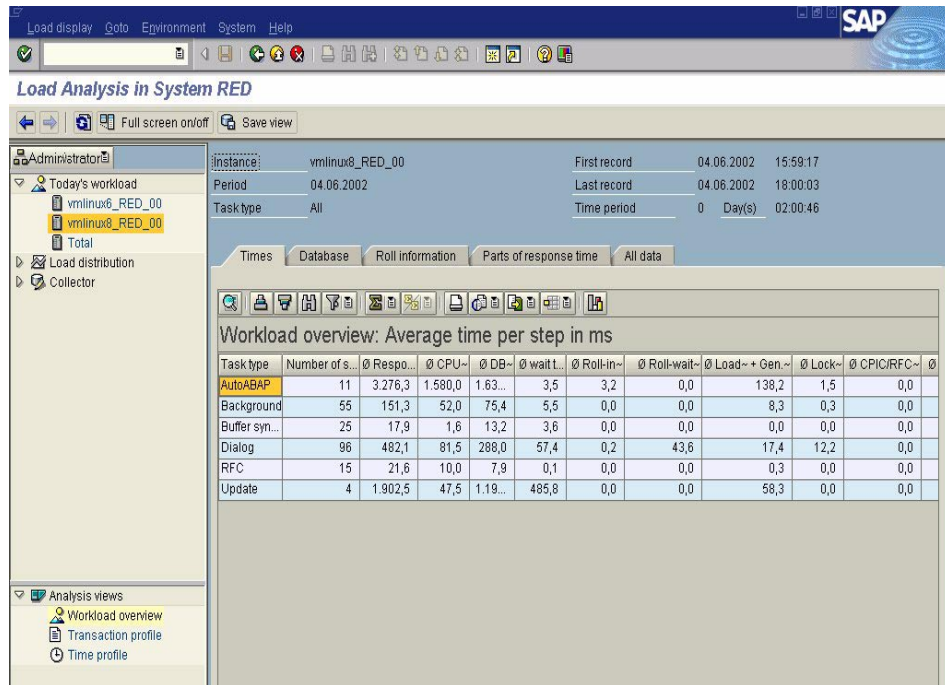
Load display Goto Environment System Help

SAP

Load Analysis in System RED

Full screen on/off Save view

Administrator

Today's workload
vmlinux6_RED_00
vmlinux8_RED_00
Total
Load distribution
Collector

Instance vmlinux8_RED_00
Period 04.06.2002
Task type All

First record 04.06.2002 15:59:17
Last record 04.06.2002 18:00:03
Time period 0 Day(s) 02:00:46

Times Database Roll information Parts of response time All data

Workload overview: Average time per step in ms

| Task type | Number of s... | Ø Respo... | Ø CPU~ | Ø DB~ | Ø wait t... | Ø Roll-in~ | Ø Roll-wait~ | Ø Load~ + Gen.~ | Ø Lock~ | Ø CPIC/RFC~ | Ø |
|---|---|---|---|---|---|---|---|---|---|---|---|
| AutoABAP | 11 | 3.276,3 | 1.580,0 | 1.63... | 3,5 | 3,2 | 0,0 | 138,2 | 1,5 | 0,0 | |
| Background | 55 | 151,3 | 52,0 | 75,4 | 5,5 | 0,0 | 0,0 | 8,3 | 0,3 | 0,0 | |
| Buffer syn... | 25 | 17,9 | 1,6 | 13,2 | 3,6 | 0,0 | 0,0 | 0,0 | 0,0 | 0,0 | |
| Dialog | 96 | 482,1 | 81,5 | 288,0 | 57,4 | 0,2 | 43,6 | 17,4 | 12,2 | 0,0 | |
| RFC | 15 | 21,6 | 10,0 | 7,9 | 0,1 | 0,0 | 0,0 | 0,3 | 0,0 | 0,0 | |
| Update | 4 | 1.902,5 | 47,5 | 1.19... | 485,8 | 0,0 | 0,0 | 58,3 | 0,0 | 0,0 | |

Analysis views
Workload overview
Transaction profile
Time profile